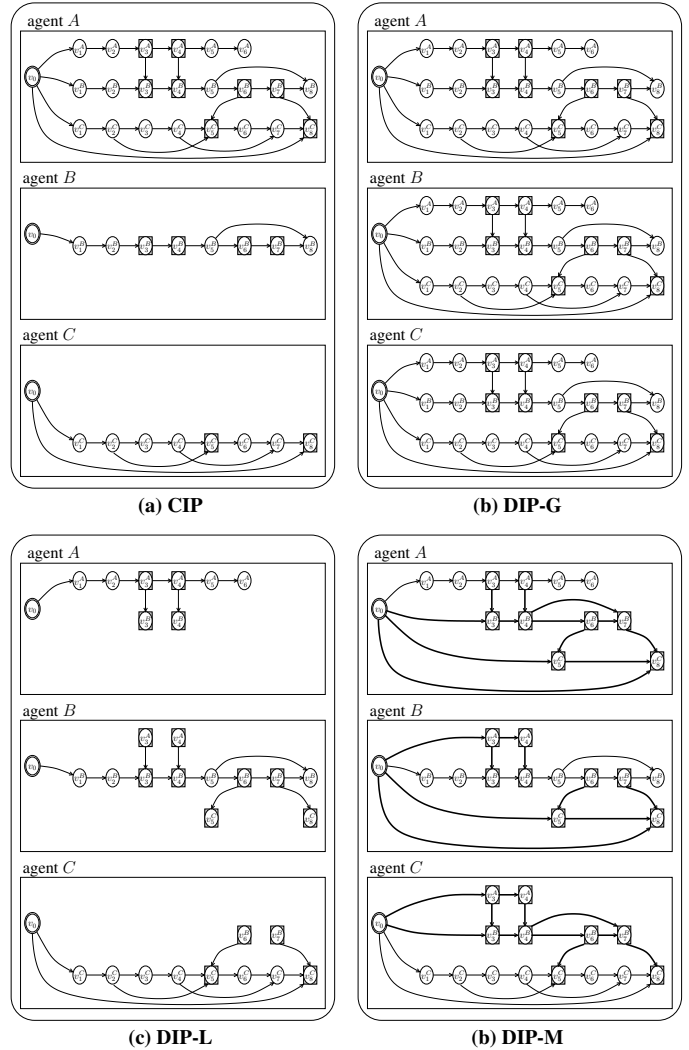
agent $A$

$v_0$ $v_1^A$ $v_2^A$ $v_3^A$ $v_4^A$ $v_5^A$ $v_6^A$

$v_1^B$ $v_2^B$ $v_3^B$ $v_4^B$ $v_5^B$ $v_6^B$ $v_7^B$ $v_8^B$

$v_1^C$ $v_2^C$ $v_3^C$ $v_4^C$ $v_5^C$ $v_6^C$ $v_7^C$ $v_8^C$

agent $B$

$v_0$ $v_1^B$ $v_2^B$ $v_3^B$ $v_4^B$ $v_5^B$ $v_6^B$ $v_7^B$ $v_8^B$

agent $C$

$v_0$ $v_1^C$ $v_2^C$ $v_3^C$ $v_4^C$ $v_5^C$ $v_6^C$ $v_7^C$ $v_8^C$

(a) CIP

agent $A$

$v_0$ $v_1^A$ $v_2^A$ $v_3^A$ $v_4^A$ $v_5^A$ $v_6^A$

$v_1^B$ $v_2^B$ $v_3^B$ $v_4^B$ $v_5^B$ $v_6^B$ $v_7^B$ $v_8^B$

$v_1^C$ $v_2^C$ $v_3^C$ $v_4^C$ $v_5^C$ $v_6^C$ $v_7^C$ $v_8^C$

agent $B$

$v_0$ $v_1^A$ $v_2^A$ $v_3^A$ $v_4^A$ $v_5^A$ $v_6^A$

$v_1^B$ $v_2^B$ $v_3^B$ $v_4^B$ $v_5^B$ $v_6^B$ $v_7^B$ $v_8^B$

$v_1^C$ $v_2^C$ $v_3^C$ $v_4^C$ $v_5^C$ $v_6^C$ $v_7^C$ $v_8^C$

agent $C$

$v_0$ $v_1^A$ $v_2^A$ $v_3^A$ $v_4^A$ $v_5^A$ $v_6^A$

$v_1^B$ $v_2^B$ $v_3^B$ $v_4^B$ $v_5^B$ $v_6^B$ $v_7^B$ $v_8^B$

$v_1^C$ $v_2^C$ $v_3^C$ $v_4^C$ $v_5^C$ $v_6^C$ $v_7^C$ $v_8^C$

(b) DIP-G

agent $A$

$v_0$ $v_1^A$ $v_2^A$ $v_3^A$ $v_4^A$ $v_5^A$ $v_6^A$

$v_3^B$ $v_4^B$

agent $B$

$v_3^A$ $v_4^A$

$v_0$ $v_1^B$ $v_2^B$ $v_3^B$ $v_4^B$ $v_5^B$ $v_6^B$ $v_7^B$ $v_8^B$

$v_5^C$ $v_8^C$

agent $C$

$v_6^B$ $v_7^B$

$v_0$ $v_1^C$ $v_2^C$ $v_3^C$ $v_4^C$ $v_5^C$ $v_6^C$ $v_7^C$ $v_8^C$

(c) DIP-L

agent $A$

$v_0$ $v_1^A$ $v_2^A$ $v_3^A$ $v_4^A$ $v_5^A$ $v_6^A$

$v_3^B$ $v_4^B$ $v_6^B$ $v_7^B$

$v_5^C$ $v_8^C$

agent $B$

$v_3^A$ $v_4^A$

$v_0$ $v_1^B$ $v_2^B$ $v_3^B$ $v_4^B$ $v_5^B$ $v_6^B$ $v_7^B$ $v_8^B$

$v_5^C$ $v_8^C$

agent $C$

$v_3^A$ $v_4^A$

$v_0$ $v_3^B$ $v_4^B$ $v_6^B$ $v_7^B$

$v_1^C$ $v_2^C$ $v_3^C$ $v_4^C$ $v_5^C$ $v_6^C$ $v_7^C$ $v_8^C$

(b) DIP-M